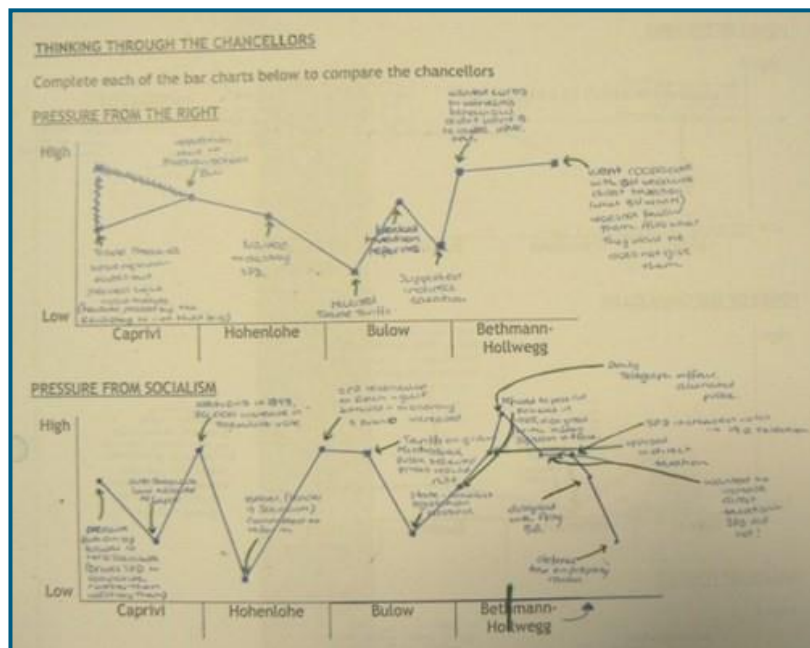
THINKING THROUGH THE CHANCELLORS

Complete each of the bar charts below to compare the chancellors

PRESSURE FROM THE RIGHT

High

Low

Caprivi | Hohenlohe | Bulow | Bethmann-Hollwegg

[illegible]

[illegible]

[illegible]

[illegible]

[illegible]

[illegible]

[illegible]

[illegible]

PRESSURE FROM SOCIALISM

High

Low

Caprivi | Hohenlohe | Bulow | Bethmann-Hollwegg

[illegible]

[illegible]

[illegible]

Daily Telegraph affair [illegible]

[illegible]

SPD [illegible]

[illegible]

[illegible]

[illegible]

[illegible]

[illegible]